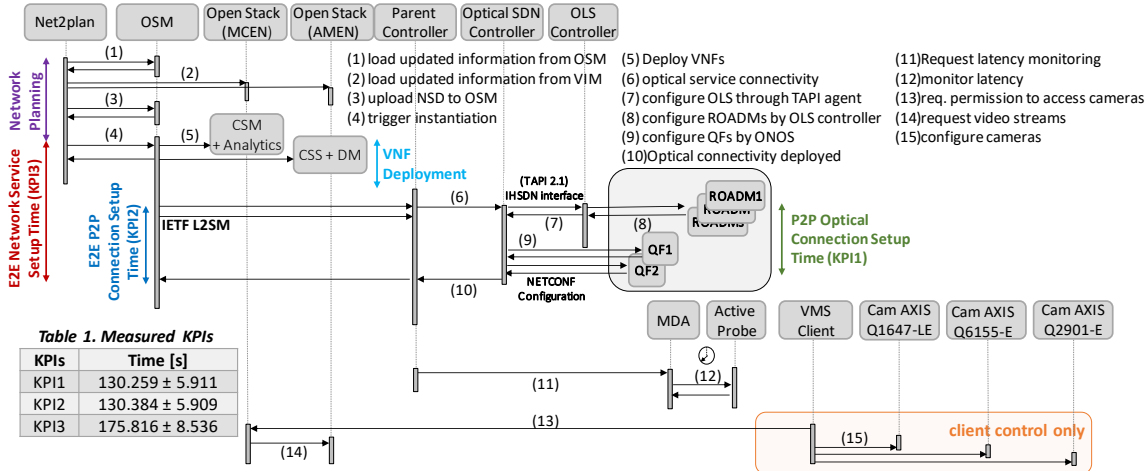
Net2plan
OSM
Open Stack (MCEN)
Open Stack (AMEN)
Parent Controller
Optical SDN Controller
OLS Controller

(1)
(2)
(3)
(4)
(5)

Network Planning

E2E Network Service Setup Time (KPI3)

E2E P2P Connection Setup Time (KPI2)

CSM + Analytics
CSS + DM

VNF Deployment

(1) load updated information from OSM
(2) load updated information from VIM
(3) upload NSD to OSM
(4) trigger instantiation

(5) Deploy VNFs
(6) optical service connectivity
(7) configure OLS through TAPI agent
(8) configure ROADMs by OLS controller
(9) configure QFs by ONOS
(10)Optical connectivity deployed

(11)Request latency monitoring
(12)monitor latency
(13)req. permission to access cameras
(14)request video streams
(15)configure cameras

(TAPI 2.1) IHSDN interface

(6)
(7)
(8)
(9)
(10)

IETF L2SM

ROADM1
ROADM
ROADMs
QF1
QF2

NETCONF Configuration

P2P Optical Connection Setup Time (KPI1)

Table 1. Measured KPIs

| KPIs | Time [s] |
|---|---|
| KPI1 | 130.259 ± 5.911 |
| KPI2 | 130.384 ± 5.909 |
| KPI3 | 175.816 ± 8.536 |

MDA
Active Probe
VMS Client
Cam AXIS Q1647-LE
Cam AXIS Q6155-E
Cam AXIS Q2901-E

(11)
(12)
(13)
(14)
(15)

client control only